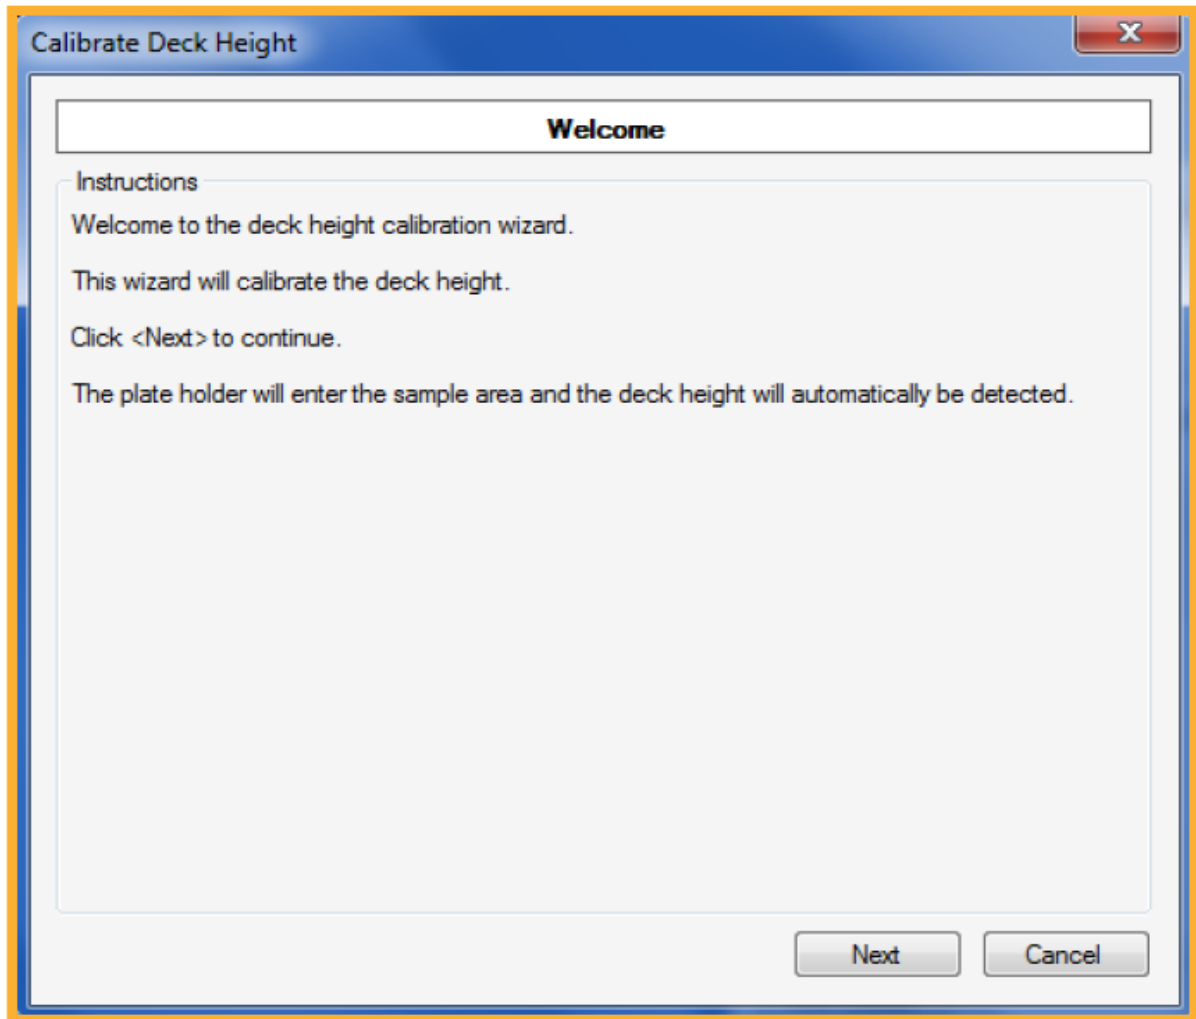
Calibrate Deck Height

X

Welcome

Instructions

Welcome to the deck height calibration wizard.

This wizard will calibrate the deck height.

Click <Next> to continue.

The plate holder will enter the sample area and the deck height will automatically be detected.

Next

Cancel